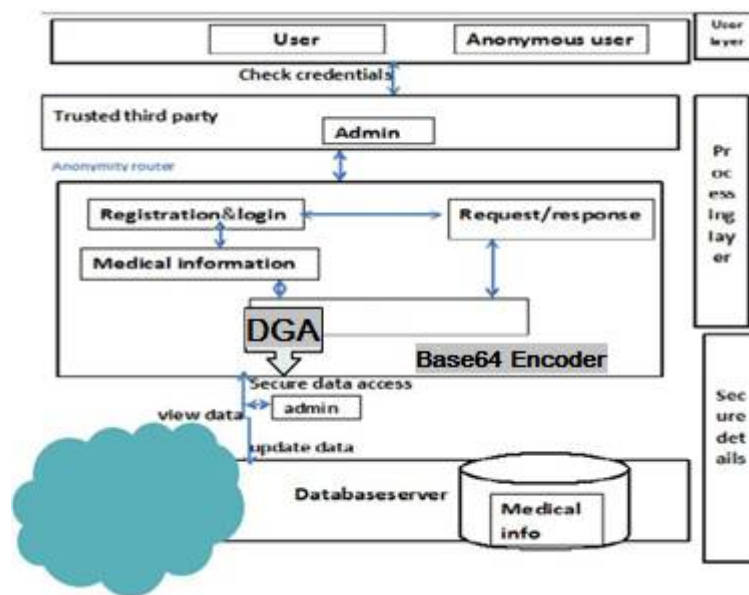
User
Anonymous user
User layer
Check credentials
Trusted third party
Admin
Anonymity router
Processing layer
Registration&login
Request/response
Medical information
DGA
Base64 Encoder
Secure data access
view data
admin
update data
Secure details
Databaseserver
Medical info